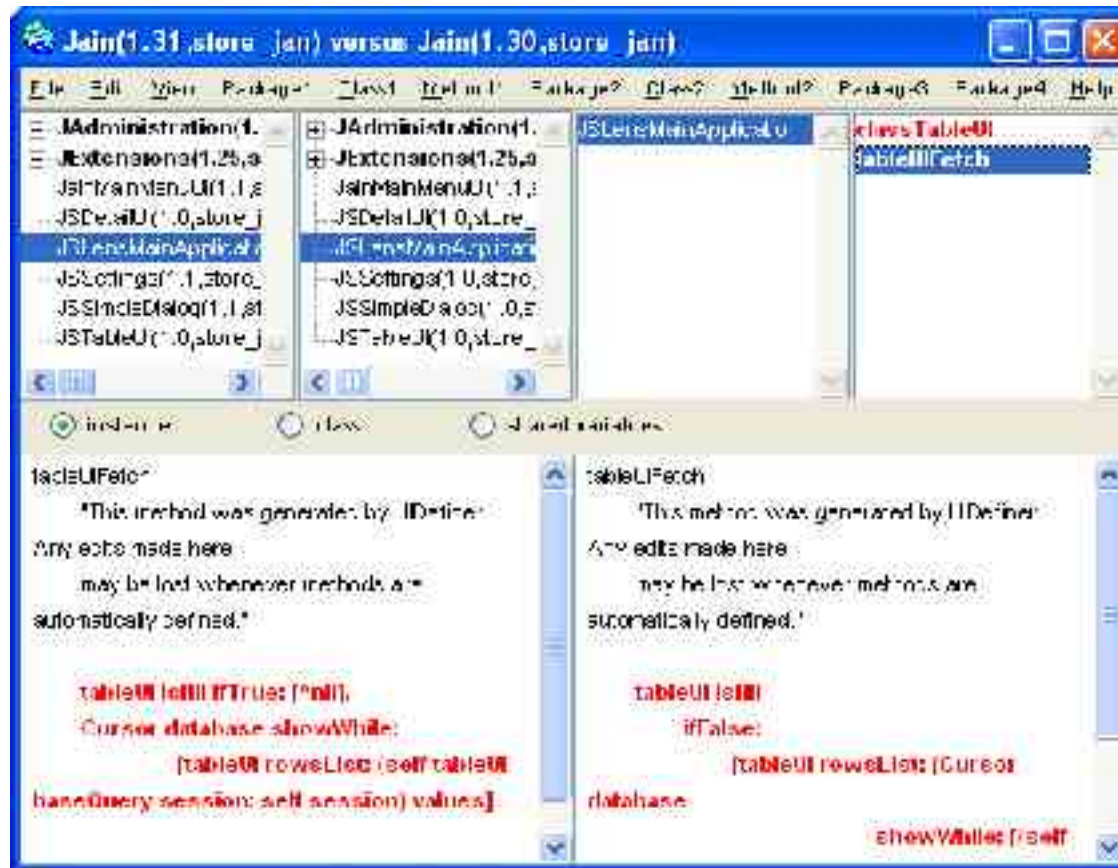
Jain(1.31,store_jan) versus Jain(1.30,store_jan)

File Edit View Package1 Class1 Method1 Package2 Class2 Method2 Package3 Package4 Help

JAdministration(1.
JExtensions(1.25,a
JSMainMenuUI(1.1,s
JSDetailUI(1.0,store_j
JSLensMainApplicati
JSSettings(1.1,store_
JSSimpleDialog(1.1,st
JSTableUI(1.0,store_j

JAdministration(1.
JExtensions(1.25,a
JSMainMenuUI(1.1,s
JSDetailUI(1.0,store_
JSLensMainApplicati
JSSettings(1.0,store_
JSSimpleDialog(1.0,s
JSTableUI(1.0,store_

JSLensMainApplicatio

showsTableUI
tableUIFetch

instance class shared variables

tableUIFetch
"This method was generated by UIDefiner. Any edits made here
may be lost whenever methods are automatically defined."

tableUI isNil ifTrue: [^nil].
Cursor database showWhile:
[tableUI rowsList: (self tableUI baseQuery session: self session) values]

tableUIFetch
"This method was generated by UIDefiner. Any edits made here
may be lost whenever methods are automatically defined."

tableUI isNil
ifFalse:
[tableUI rowsList: (Cursor database
showWhile: [^self